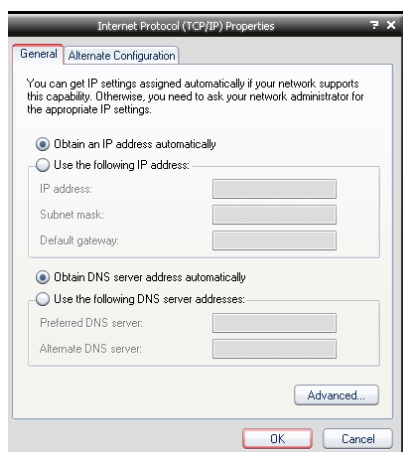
Internet Protocol (TCP/IP) Properties

General | Alternate Configuration

You can get IP settings assigned automatically if your network supports this capability. Otherwise, you need to ask your network administrator for the appropriate IP settings.

Obtain an IP address automatically

Use the following IP address:

IP address:

Subnet mask:

Default gateway:

Obtain DNS server address automatically

Use the following DNS server addresses:

Preferred DNS server:

Alternate DNS server:

Advanced...

OK

Cancel